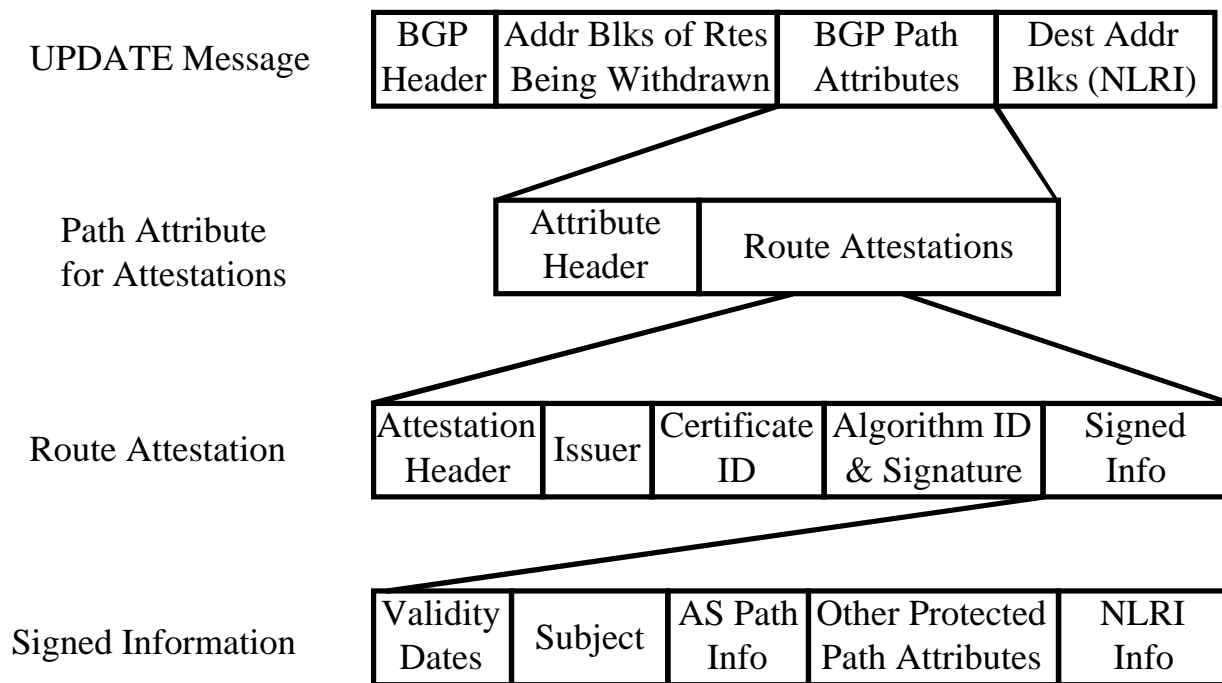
UPDATE Message

| BGP Header | Addr Blks of Rtes Being Withdrawn | BGP Path Attributes | Dest Addr Blks (NLRI) |
|---|---|---|---|

Path Attribute for Attestations

| Attribute Header | Route Attestations |
|---|---|

Route Attestation

| Attestation Header | Issuer | Certificate ID | Algorithm ID & Signature | Signed Info |
|---|---|---|---|---|

Signed Information

| Validity Dates | Subject | AS Path Info | Other Protected Path Attributes | NLRI Info |
|---|---|---|---|---|